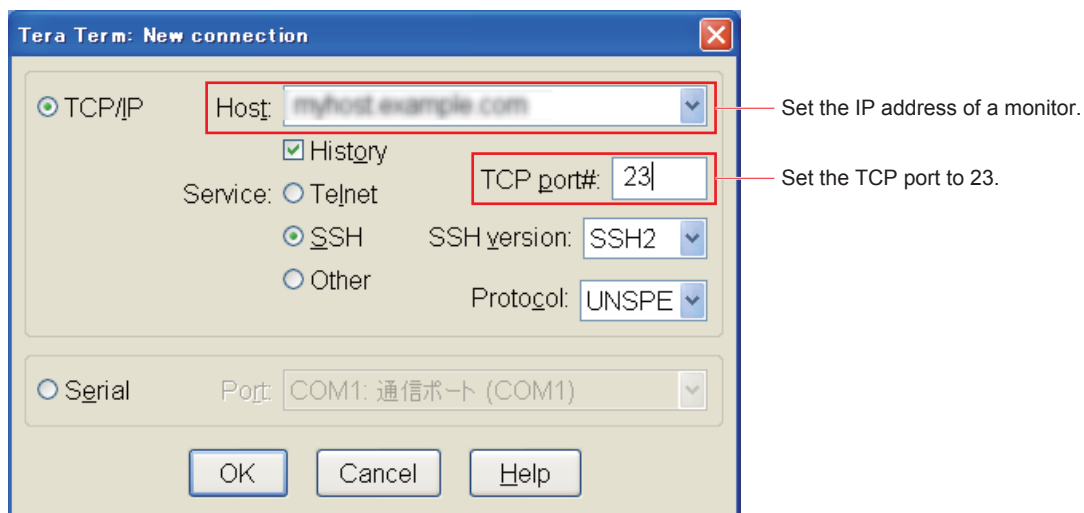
Tera Term: New connection

TCP/IP Host: myhost.example.com

History

Service: Telnet

SSH

Other

TCP port#: 23

SSH version: SSH2

Protocol: UNSPE

Serial Port: COM1: 通信ポート (COM1)

OK Cancel Help

Set the IP address of a monitor.

Set the TCP port to 23.